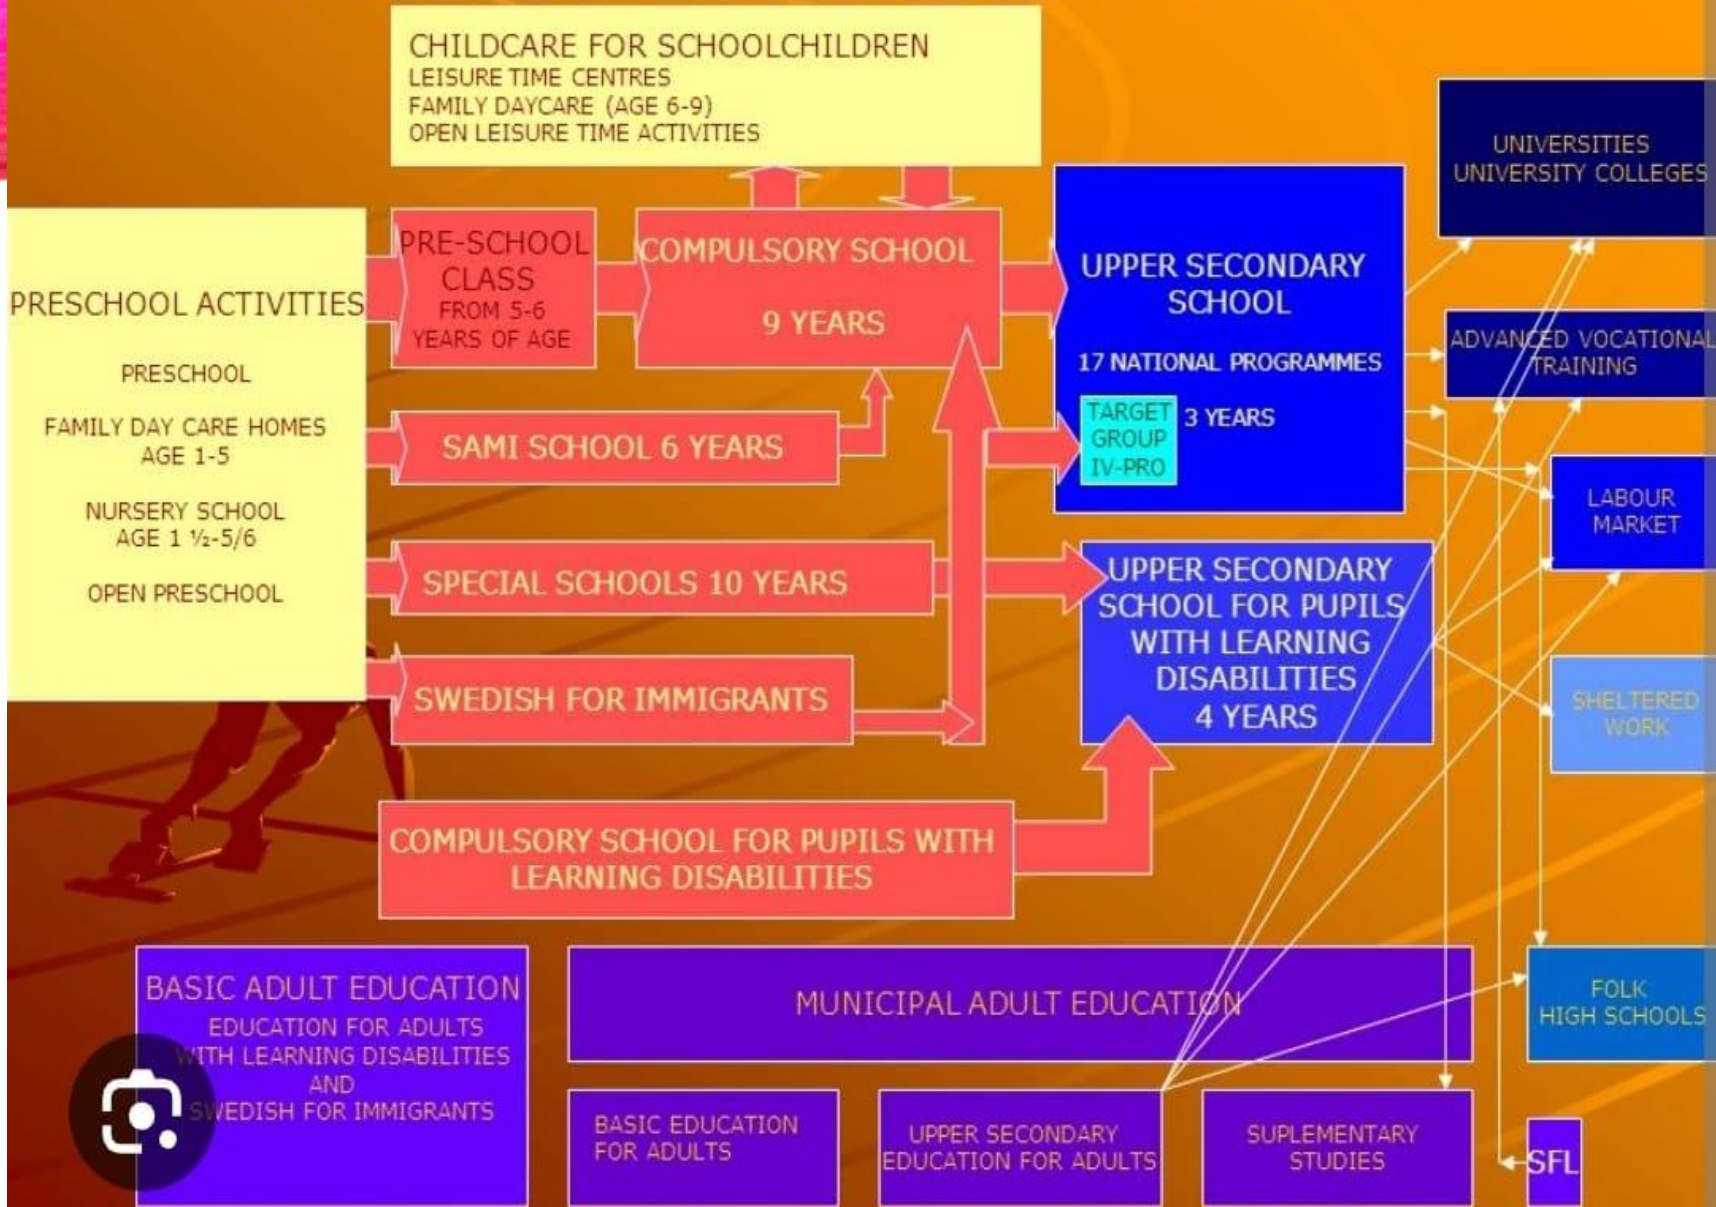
CHILDCARE FOR SCHOOLCHILDREN
LEISURE TIME CENTRES
FAMILY DAYCARE (AGE 6-9)
OPEN LEISURE TIME ACTIVITIES

UNIVERSITIES
UNIVERSITY COLLEGES

PRESCHOOL ACTIVITIES

PRESCHOOL

FAMILY DAY CARE HOMES
AGE 1-5

NURSERY SCHOOL
AGE 1 ½-5/6

OPEN PRESCHOOL

PRE-SCHOOL CLASS
FROM 5-6 YEARS OF AGE

COMPULSORY SCHOOL
9 YEARS

UPPER SECONDARY SCHOOL
17 NATIONAL PROGRAMMES
TARGET GROUP IV-PRO
3 YEARS

ADVANCED VOCATIONAL TRAINING

SAMI SCHOOL 6 YEARS

LABOUR MARKET

SPECIAL SCHOOLS 10 YEARS

UPPER SECONDARY SCHOOL FOR PUPILS WITH LEARNING DISABILITIES
4 YEARS

SWEDISH FOR IMMIGRANTS

SHELTERED WORK

COMPULSORY SCHOOL FOR PUPILS WITH LEARNING DISABILITIES

BASIC ADULT EDUCATION
EDUCATION FOR ADULTS WITH LEARNING DISABILITIES AND SWEDISH FOR IMMIGRANTS

MUNICIPAL ADULT EDUCATION

FOLK HIGH SCHOOLS

BASIC EDUCATION FOR ADULTS

UPPER SECONDARY EDUCATION FOR ADULTS

SUPLEMENTARY STUDIES

SFL